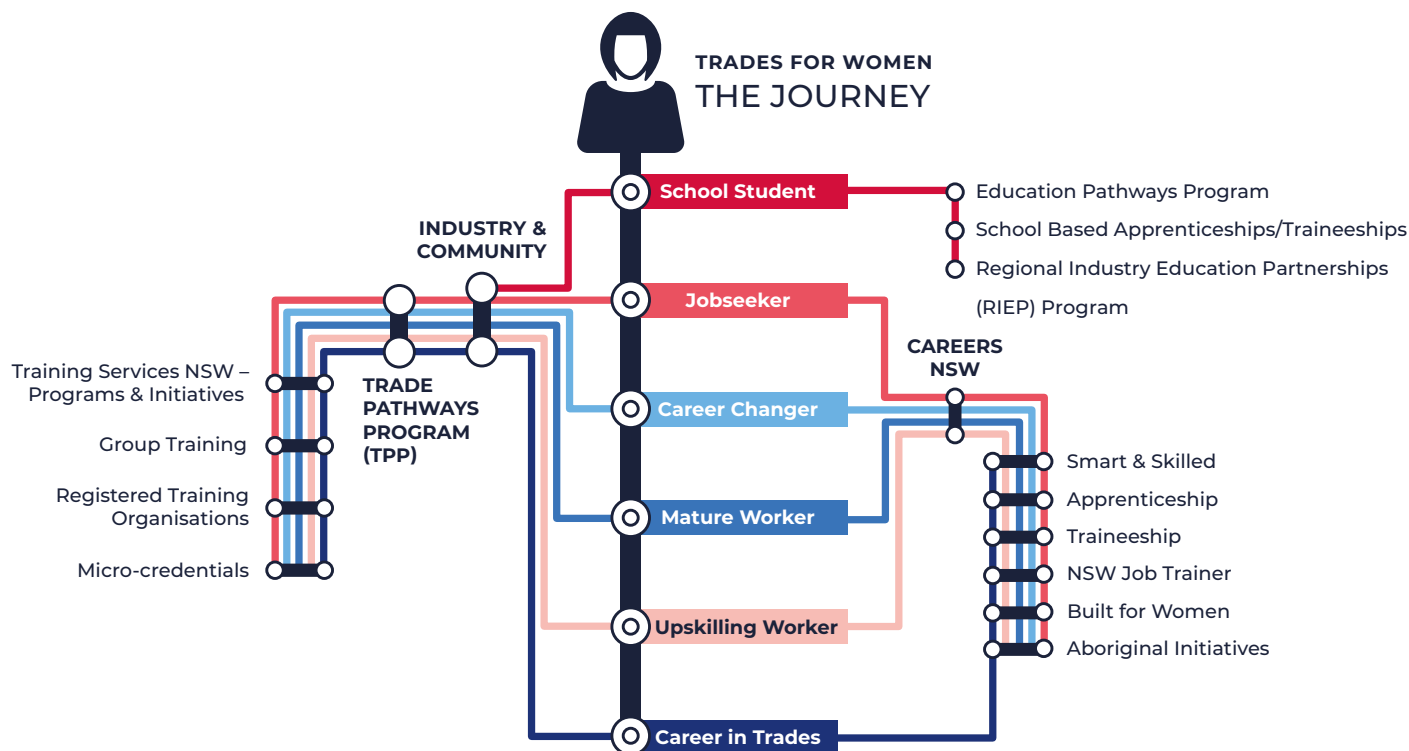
TRADES FOR WOMEN
THE JOURNEY

School Student

Education Pathways Program
School Based Apprenticeships/Traineeships
Regional Industry Education Partnerships (RIEP) Program

INDUSTRY & COMMUNITY

Jobseeker

CAREERS NSW

Training Services NSW – Programs & Initiatives
Group Training
Registered Training Organisations
Micro-credentials

TRADE PATHWAYS PROGRAM (TPP)

Career Changer

Smart & Skilled
Apprenticeship
Traineeship
NSW Job Trainer
Built for Women
Aboriginal Initiatives

Mature Worker

Upskilling Worker

Career in Trades